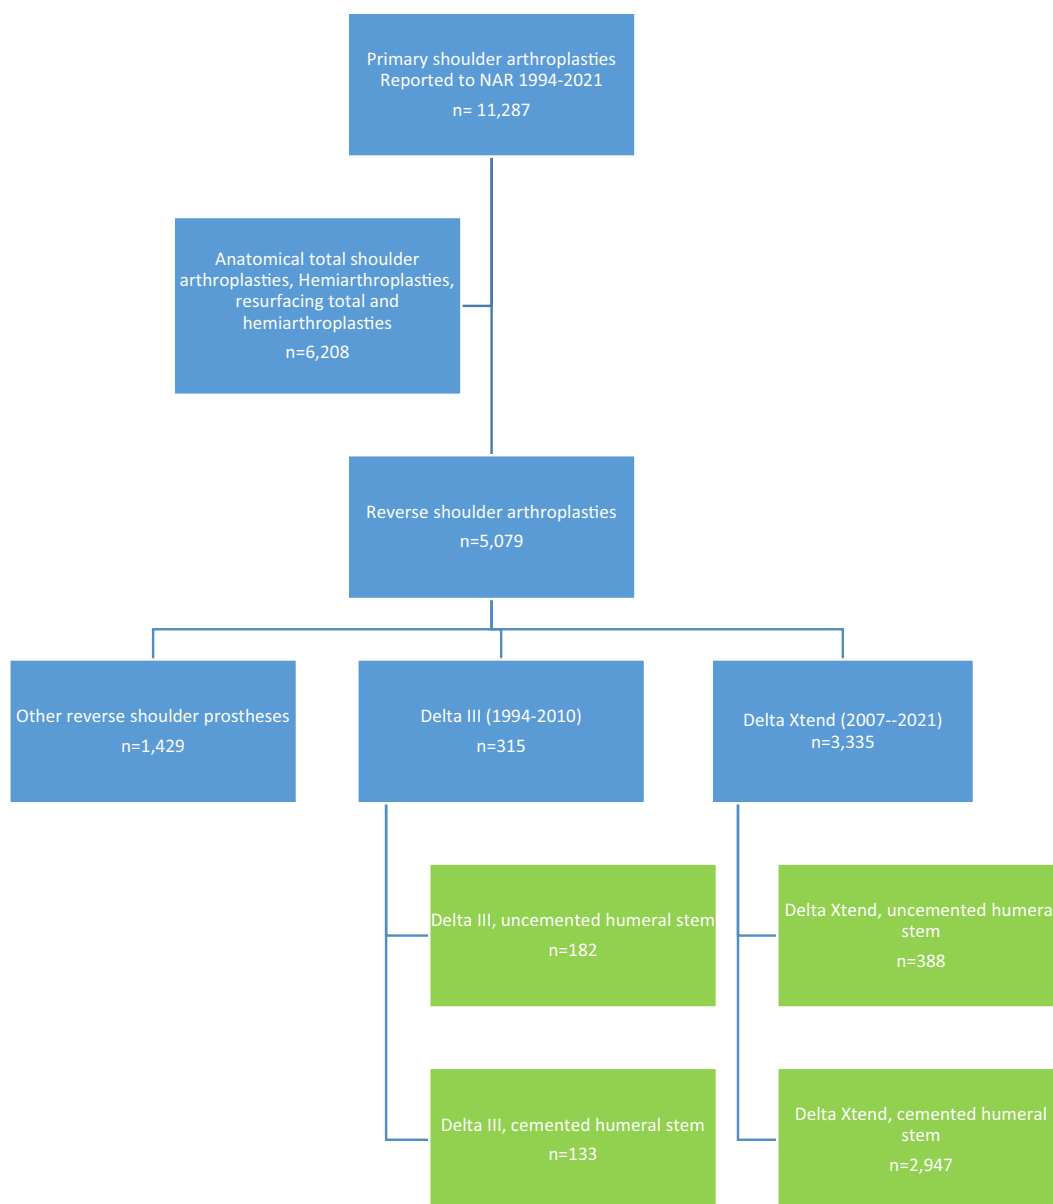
Primary shoulder arthroplasties Reported to NAR 1994-2021
n= 11,287

Anatomical total shoulder arthroplasties, Hemiarthroplasties, resurfacing total and hemiarthroplasties
n=6,208

Reverse shoulder arthroplasties
n=5,079

Other reverse shoulder prostheses
n=1,429

Delta III (1994-2010)
n=315

Delta Xtend (2007--2021)
n=3,335

Delta III, uncemented humeral stem
n=182

Delta III, cemented humeral stem
n=133

Delta Xtend, uncemented humera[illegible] stem
n=388

Delta Xtend, cemented humeral stem
n=2,947